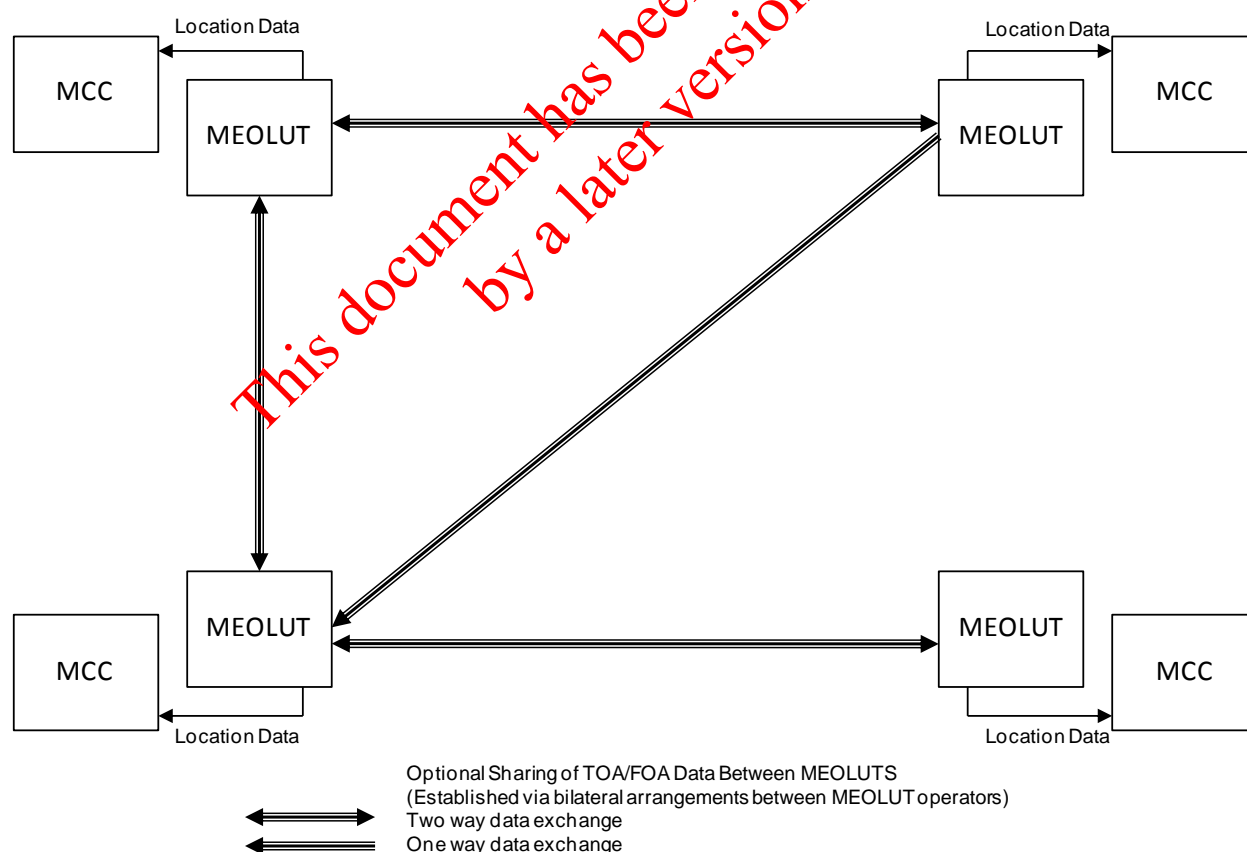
Location Data

MCC

MEOLUT

Location Data

MEOLUT

MCC

This document has bee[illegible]
by a later versio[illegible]

MEOLUT

MCC

Location Data

MEOLUT

MCC

Location Data

Optional Sharing of TOA/FOA Data Between MEOLUTS
(Established via bilateral arrangements between MEOLUT operators)
Two way data exchange
One way data exchange